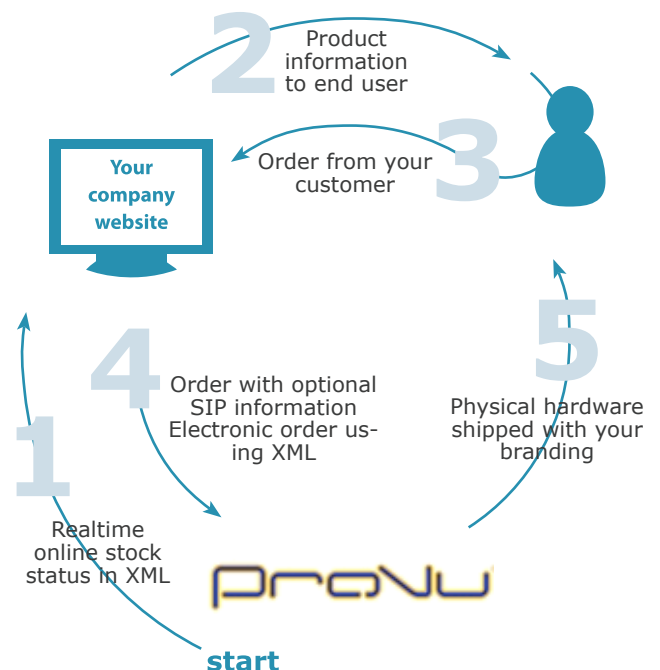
2

Product information to end user

Your company website

Order from your customer

3

4

Order with optional SIP information Electronic order using XML

5

Physical hardware shipped with your branding

1

Realtime online stock status in XML

ProVu

start